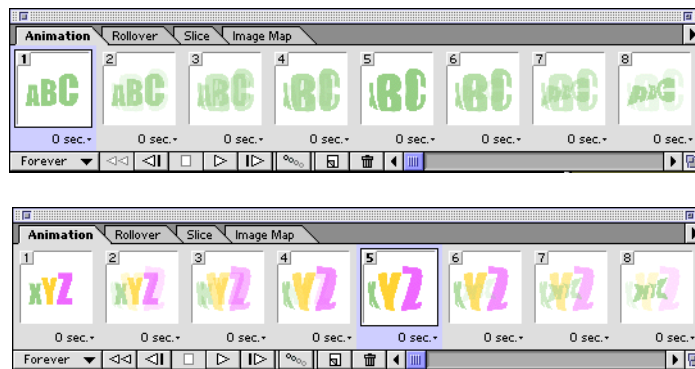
Animation Rollover Slice Image Map

1 ABC 2 ABC 3 ABC 4 ABC 5 ABC 6 ABC 7 ABC 8 ABC

0 sec. 0 sec. 0 sec. 0 sec. 0 sec. 0 sec. 0 sec. 0 sec.

Forever

Animation Rollover Slice Image Map

1 XYZ 2 XYZ 3 XYZ 4 XYZ 5 XYZ 6 XYZ 7 XYZ 8 XYZ

0 sec. 0 sec. 0 sec. 0 sec. 0 sec. 0 sec. 0 sec. 0 sec.

Forever